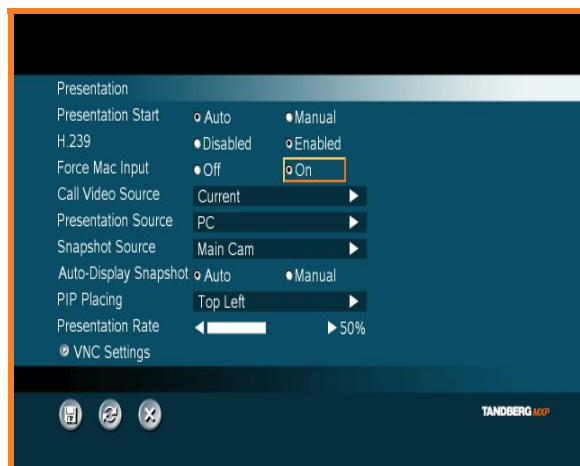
Presentation

| | | |
|---|---|---|
| Presentation Start | Auto | Manual |
| H.239 | Disabled | Enabled |
| Force Mac Input | Off | On |
| Call Video Source | Current | |
| Presentation Source | PC | |
| Snapshot Source | Main Cam | |
| Auto-Display Snapshot | Auto | Manual |
| PIP Placing | Top Left | |
| Presentation Rate | | 50% |

VNC Settings

TANDBERG MXP